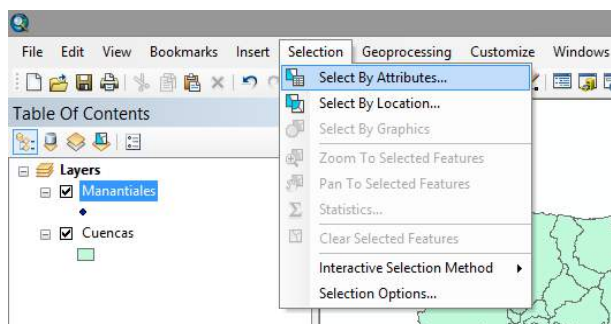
File Edit View Bookmarks Insert Selection Geoprocessing Customize Windows

Table Of Contents

Layers
Manantiales
Cuencas

Select By Attributes...
Select By Location...
Select By Graphics
Zoom To Selected Features
Pan To Selected Features
Statistics...
Clear Selected Features
Interactive Selection Method
Selection Options...